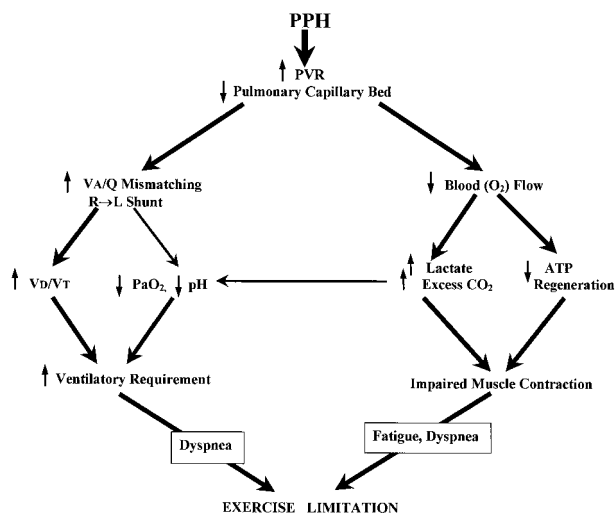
PPH

↑ PVR
↓ Pulmonary Capillary Bed

↑ VA/Q Mismatching
R→L Shunt

↓ Blood ($O_2$) Flow

↑ VD/VT

↓ $PaO_2$, ↓ pH

↑ Lactate
↑ Excess $CO_2$

↓ ATP
Regeneration

↑ Ventilatory Requirement

Impaired Muscle Contraction

Dyspnea

Fatigue, Dyspnea

EXERCISE LIMITATION